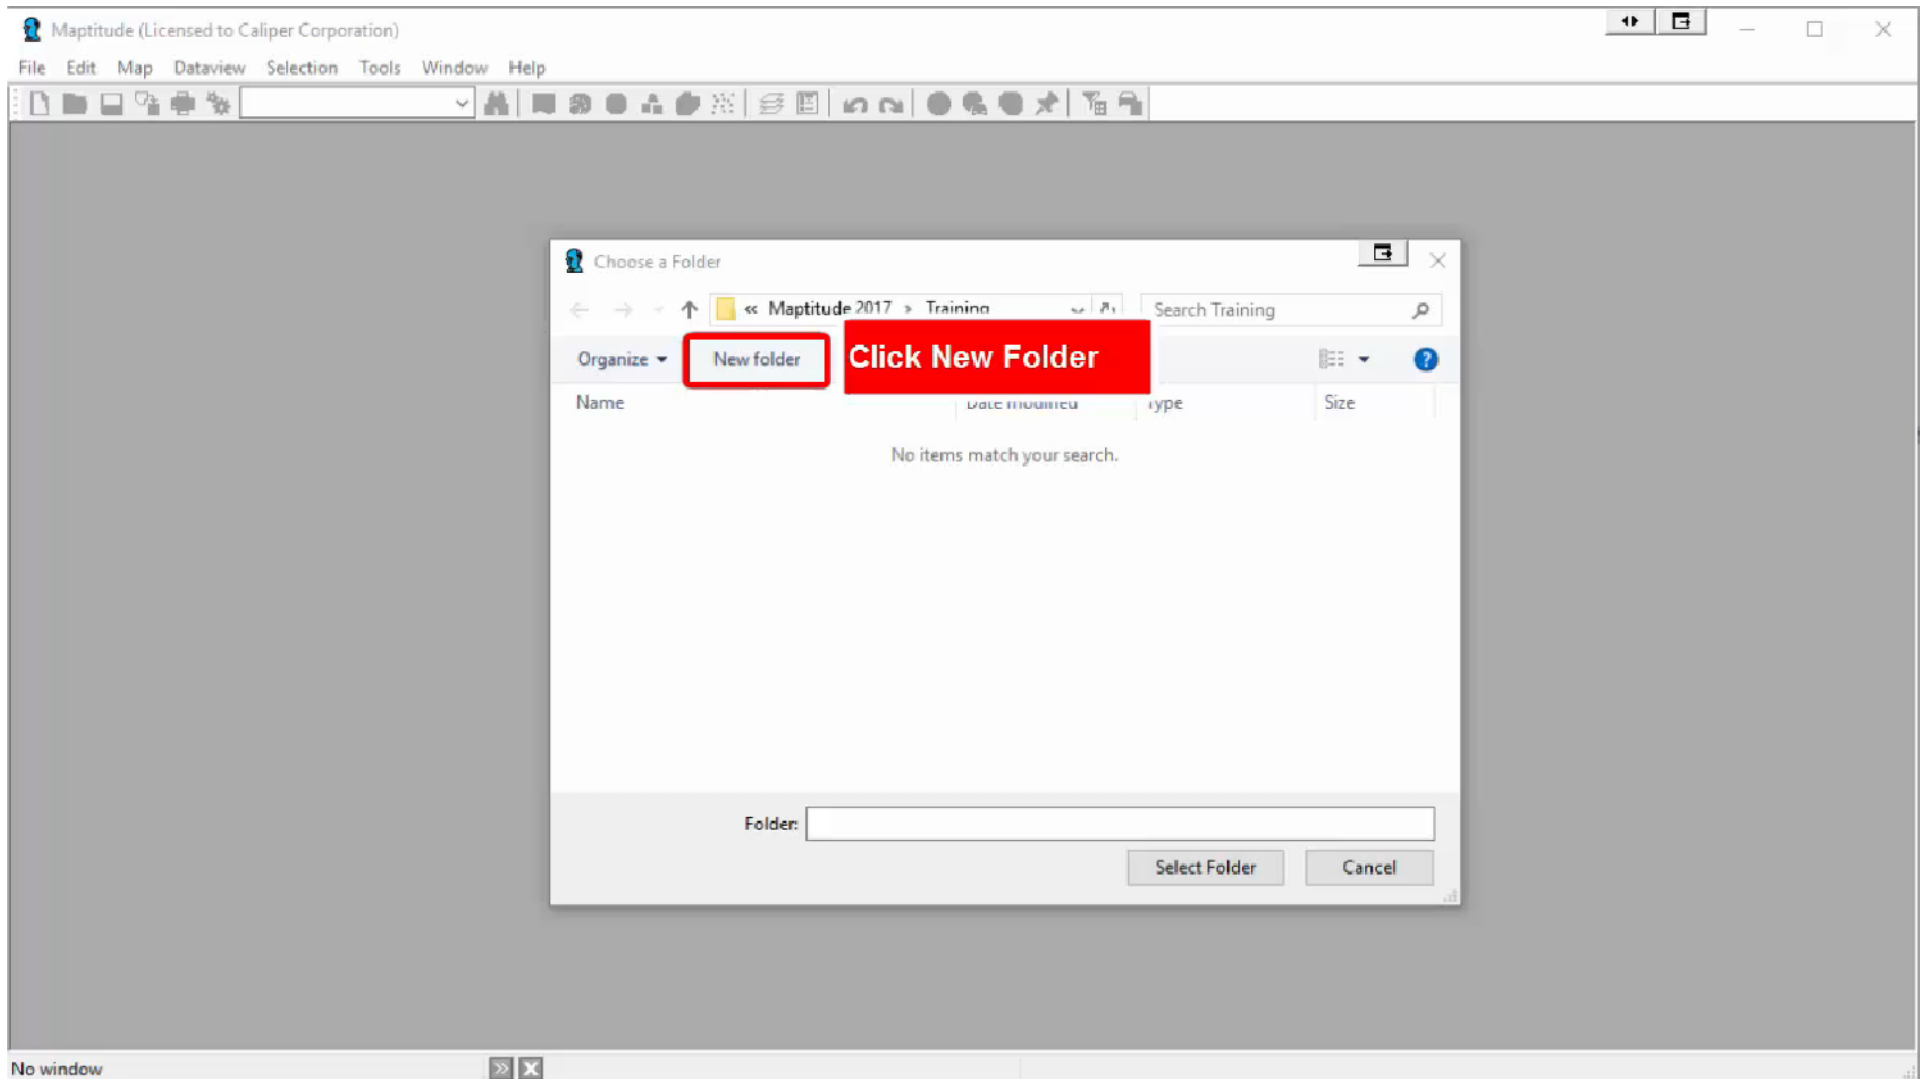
Maptitude (Licensed to Caliper Corporation)

File Edit Map Dataview Selection Tools Window Help

Choose a Folder

« Maptitude 2017 › Training

Search Training

Organize ▾ New folder

Click New Folder

Name Date modified Type Size

No items match your search.

Folder:

Select Folder Cancel

No window